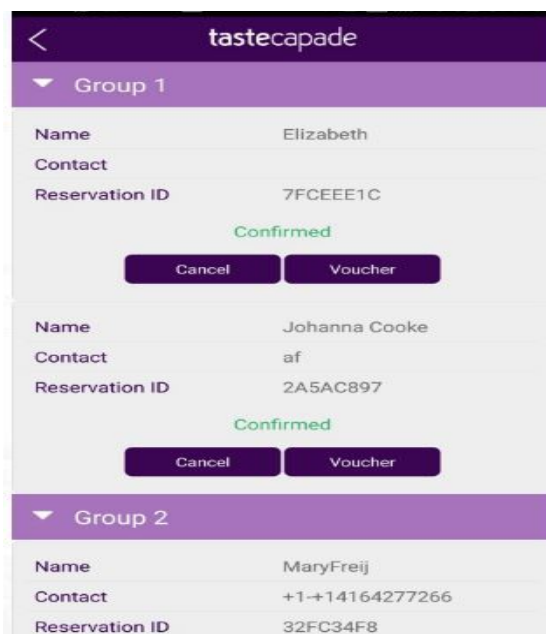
tastecapade

Group 1

| Name | Elizabeth |
|---|---|
| Contact | |
| Reservation ID | 7FCEEE1C |

Confirmed

Cancel Voucher

| Name | Johanna Cooke |
|---|---|
| Contact | af |
| Reservation ID | 2A5AC897 |

Confirmed

Cancel Voucher

Group 2

| Name | MaryFreij |
|---|---|
| Contact | +1-+14164277266 |
| Reservation ID | 32FC34F8 |